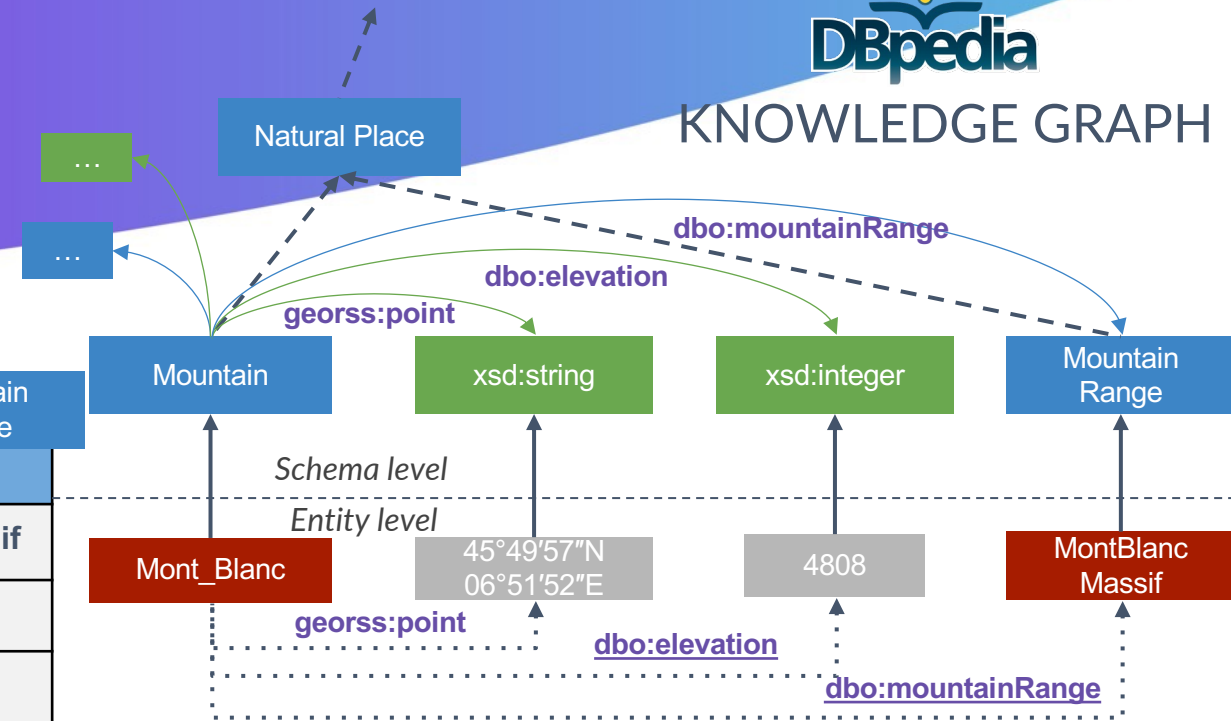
DBpedia
KNOWLEDGE GRAPH

Natural Place

…

…

dbo:mountainRange

dbo:elevation

georss:point

ain
e

Mountain

xsd:string

xsd:integer

Mountain Range

Schema level

Entity level

if

Mont_Blanc

45°49′57″N 06°51′52″E

4808

MontBlanc Massif

georss:point

dbo:elevation

dbo:mountainRange